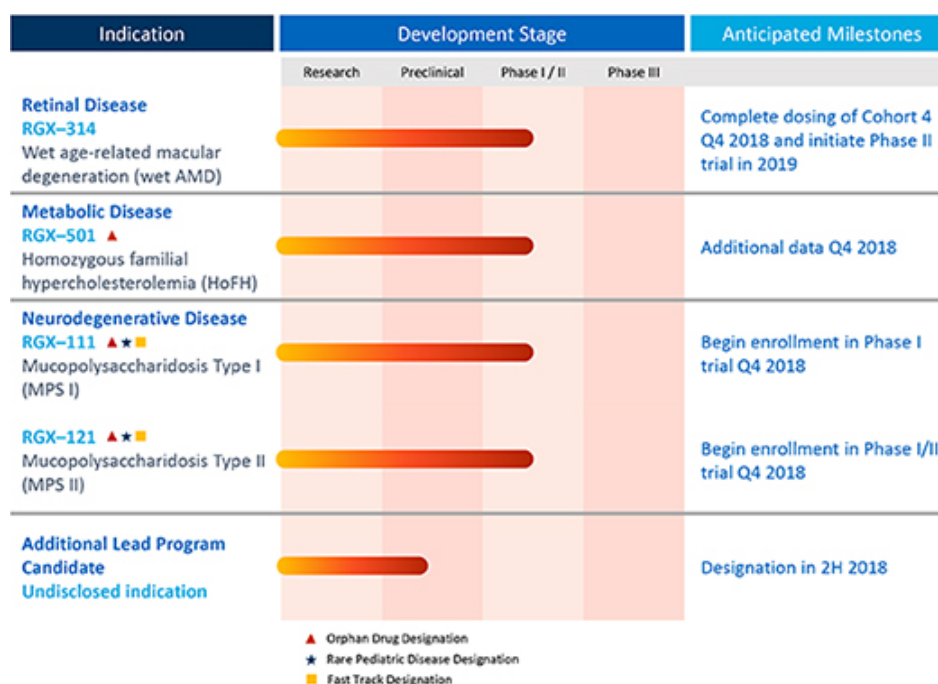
| Indication | Development Stage | Anticipated Milestones |
|---|---|---|
| | Research / Preclinical / Phase I / II / Phase III | |
| **Retinal Disease** RGX–314 Wet age-related macular degeneration (wet AMD) | | Complete dosing of Cohort 4 Q4 2018 and initiate Phase II trial in 2019 |
| **Metabolic Disease** RGX–501 ▲ Homozygous familial hypercholesterolemia (HoFH) | | Additional data Q4 2018 |
| **Neurodegenerative Disease** RGX–111 ▲★■ Mucopolysaccharidosis Type I (MPS I) | | Begin enrollment in Phase I trial Q4 2018 |
| RGX–121 ▲★■ Mucopolysaccharidosis Type II (MPS II) | | Begin enrollment in Phase I/II trial Q4 2018 |
| **Additional Lead Program Candidate** Undisclosed indication | | Designation in 2H 2018 |

▲ Orphan Drug Designation
★ Rare Pediatric Disease Designation
■ Fast Track Designation